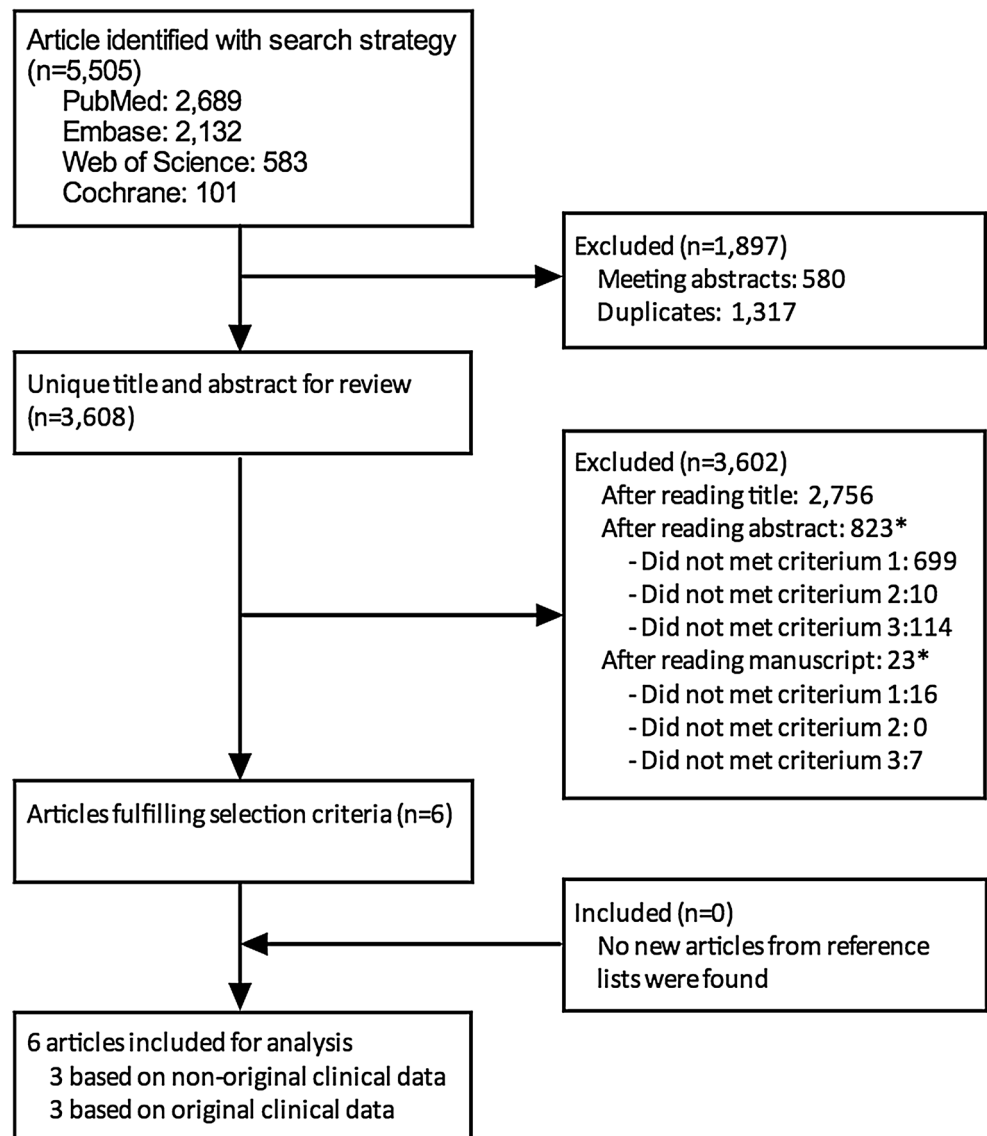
Article identified with search strategy (n=5,505)
PubMed: 2,689
Embase: 2,132
Web of Science: 583
Cochrane: 101

Excluded (n=1,897)
Meeting abstracts: 580
Duplicates: 1,317

Unique title and abstract for review (n=3,608)

Excluded (n=3,602)
After reading title: 2,756
After reading abstract: 823*
- Did not met criterium 1: 699
- Did not met criterium 2:10
- Did not met criterium 3:114
After reading manuscript: 23*
- Did not met criterium 1:16
- Did not met criterium 2: 0
- Did not met criterium 3:7

Articles fulfilling selection criteria (n=6)

Included (n=0)
No new articles from reference lists were found

6 articles included for analysis
3 based on non-original clinical data
3 based on original clinical data